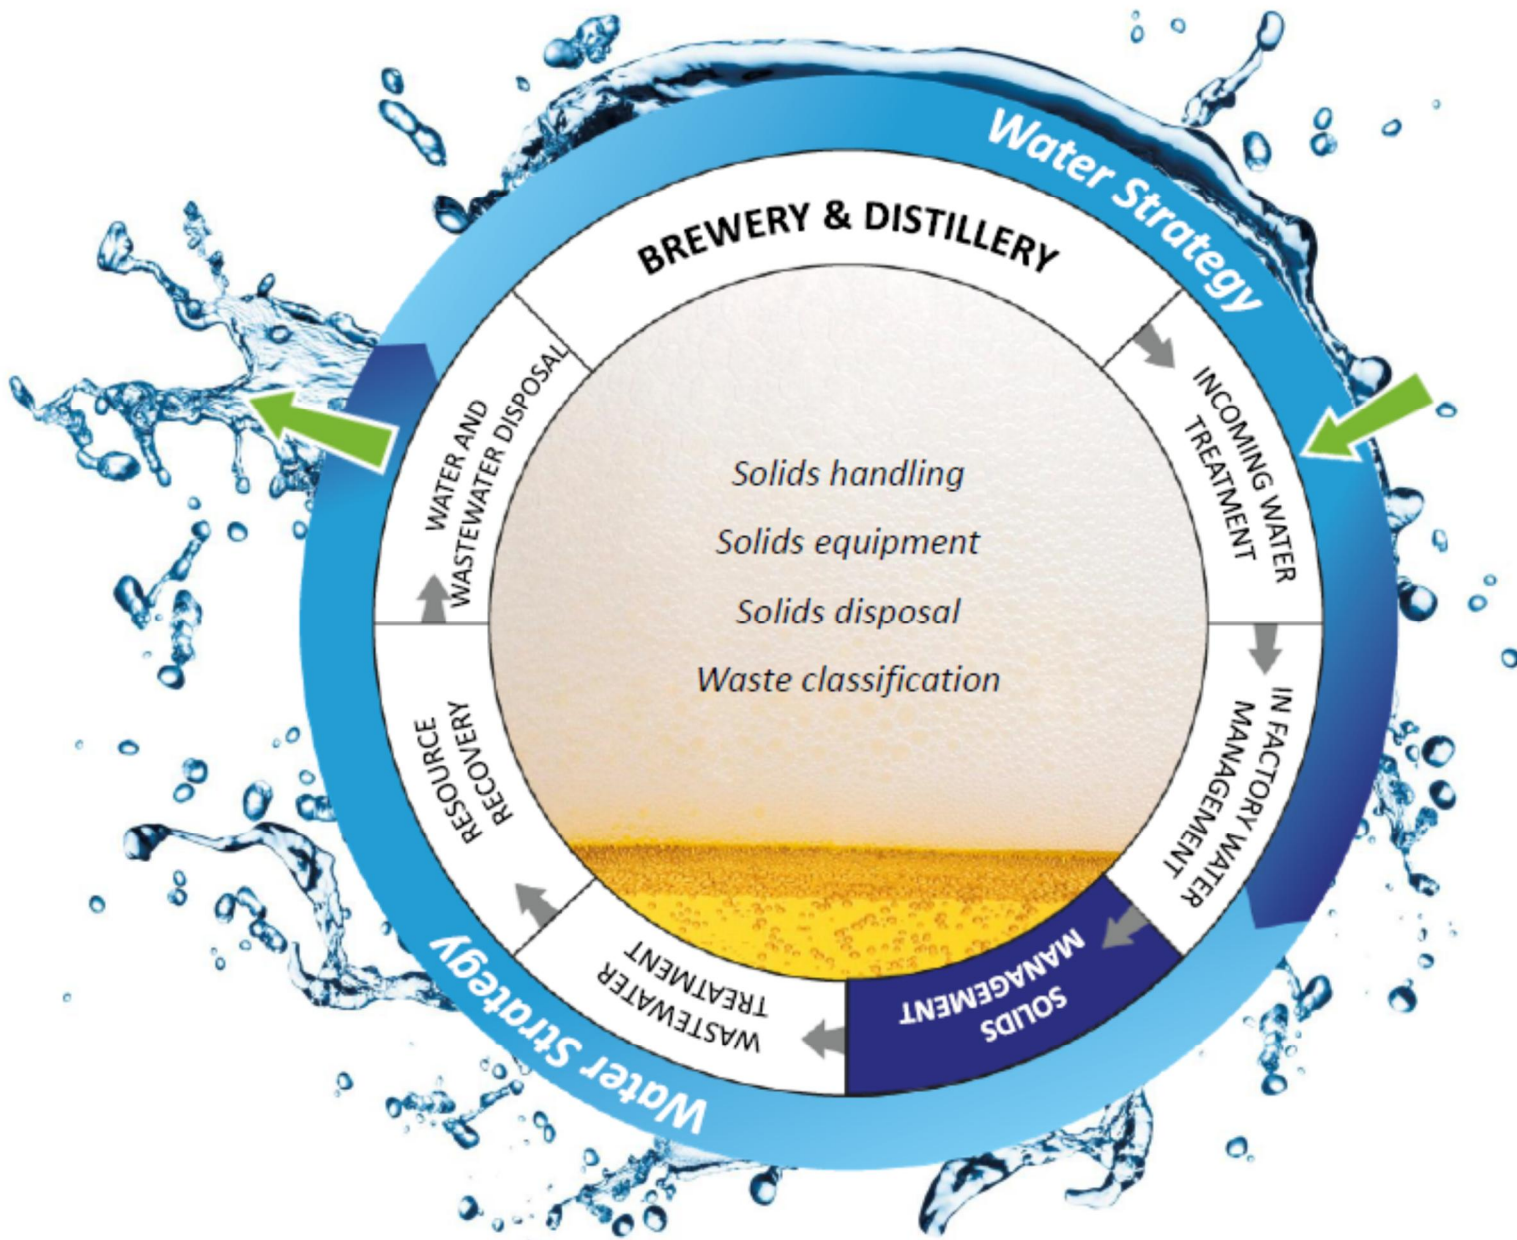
Water Strategy

BREWERY & DISTILLERY

INCOMING WATER TREATMENT

IN FACTORY WATER MANAGEMENT

SOLIDS MANAGEMENT

WASTEWATER TREATMENT

RESOURCE RECOVERY

WATER AND WASTEWATER DISPOSAL

Solids handling

Solids equipment

Solids disposal

Waste classification

Water Strategy